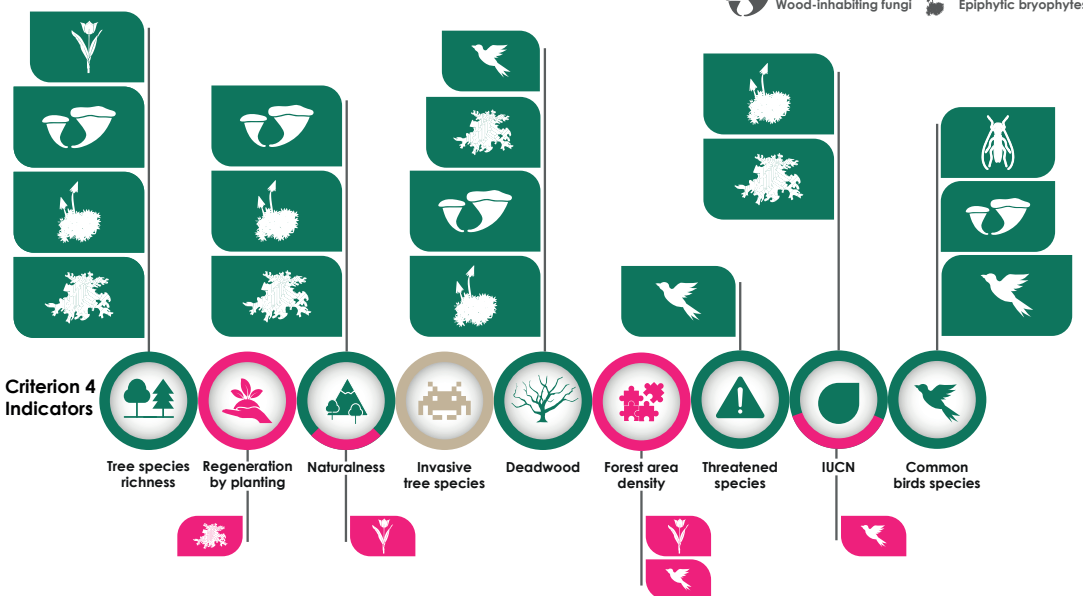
Wood-inhabiting fungi Epiphytic bryophytes

Criterion 4 Indicators

Tree species richness

Regeneration by planting

Naturalness

Invasive tree species

Deadwood

Forest area density

Threatened species

IUCN

Common birds species